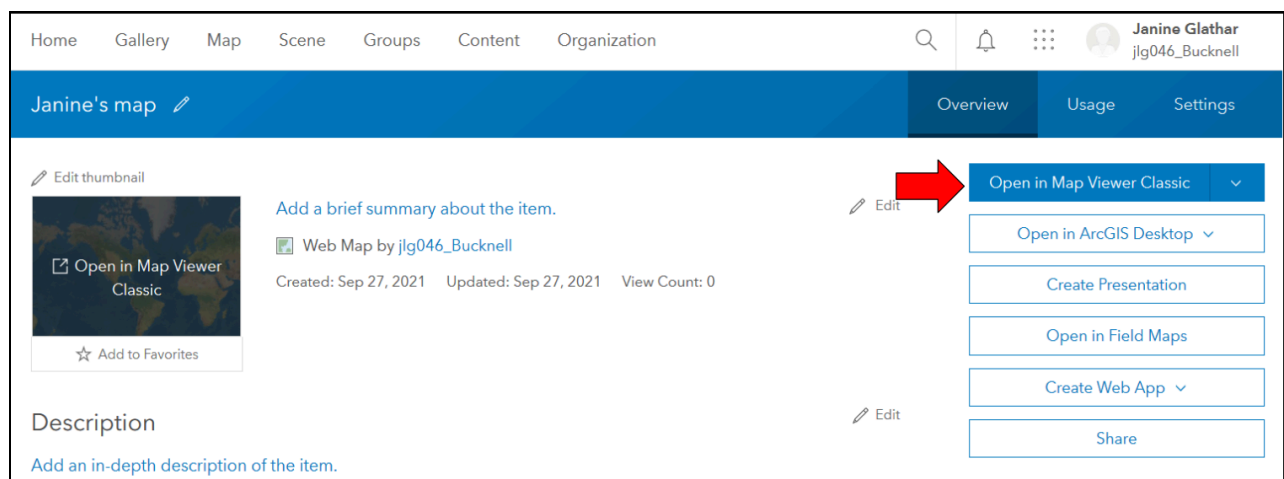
Home Gallery Map Scene Groups Content Organization

Janine Glathar
jlg046_Bucknell

Janine's map

Overview Usage Settings

Edit thumbnail

Open in Map Viewer Classic

Add to Favorites

Add a brief summary about the item.

Edit

Web Map by jlg046_Bucknell

Created: Sep 27, 2021 Updated: Sep 27, 2021 View Count: 0

Open in Map Viewer Classic

Open in ArcGIS Desktop

Create Presentation

Open in Field Maps

Create Web App

Share

Description

Edit

Add an in-depth description of the item.